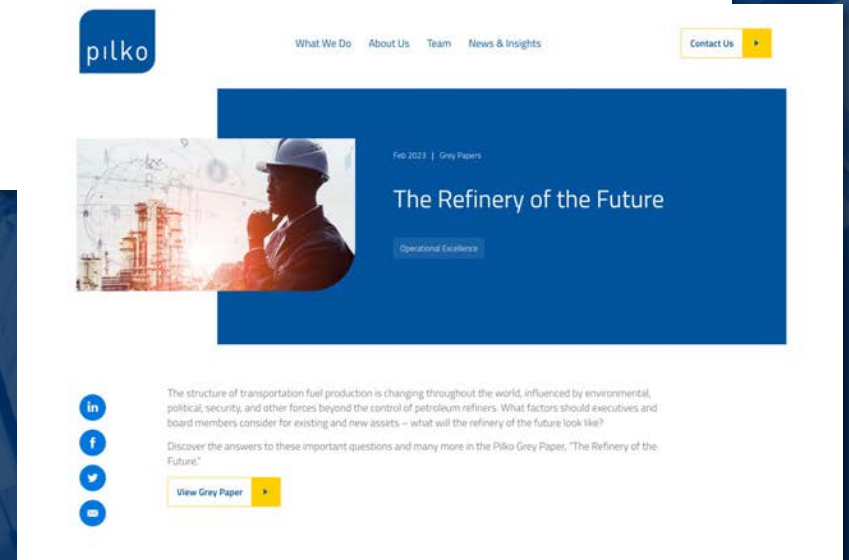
pilko

What We Do About Us Team News & Insights

Contact Us

Feb 2023 | Grey Papers

The Refinery of the Future

Operational Excellence

in

f

The structure of transportation fuel production is changing throughout the world, influenced by environmental, political, security, and other forces beyond the control of petroleum refiners. What factors should executives and board members consider for existing and new assets – what will the refinery of the future look like?

Discover the answers to these important questions and many more in the Pilko Grey Paper, "The Refinery of the Future."

View Grey Paper